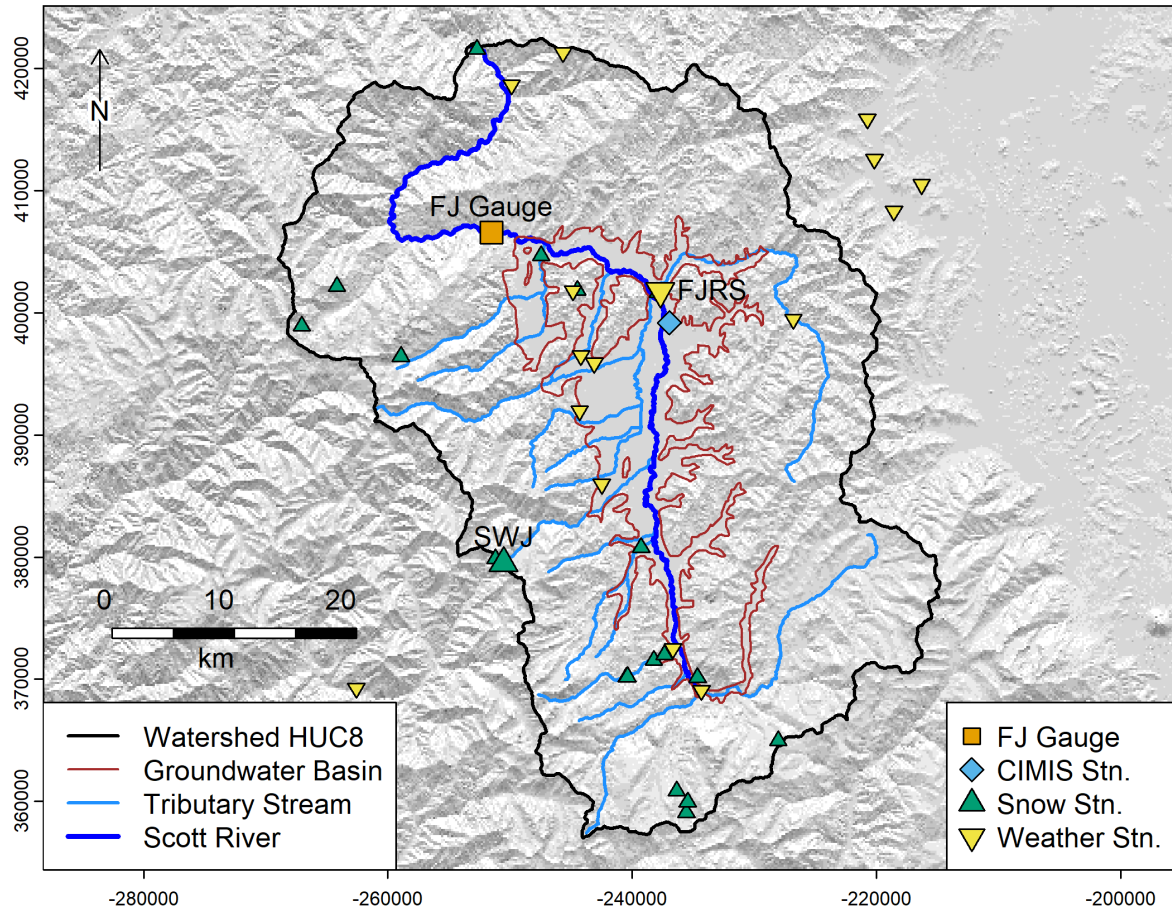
N

420000
410000
400000
390000
380000
370000
360000

FJ Gauge
FJRS
SWJ

0 10 20
km

Watershed HUC8
Groundwater Basin
Tributary Stream
Scott River

FJ Gauge
CIMIS Stn.
Snow Stn.
Weather Stn.

-280000 -260000 -240000 -220000 -200000